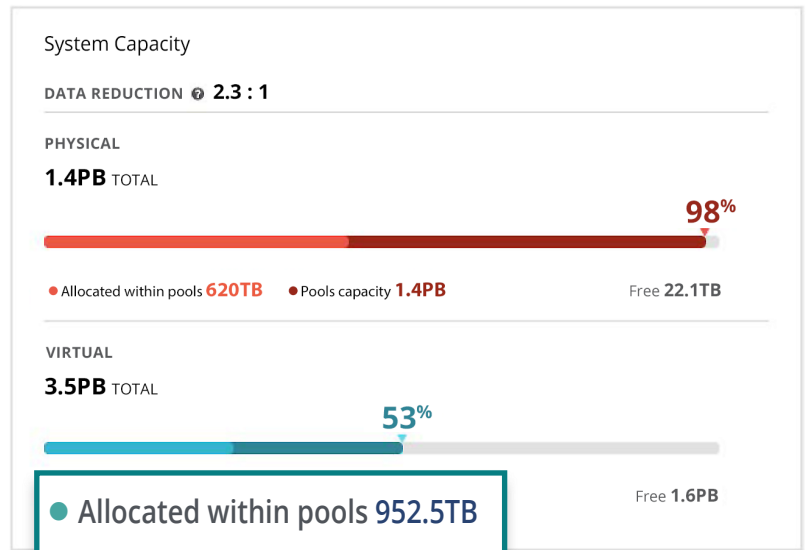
System Capacity

DATA REDUCTION 2.3 : 1

PHYSICAL

1.4PB TOTAL

98%

Allocated within pools 620TB • Pools capacity 1.4PB Free 22.1TB

VIRTUAL

3.5PB TOTAL

53%

Free 1.6PB

Allocated within pools 952.5TB